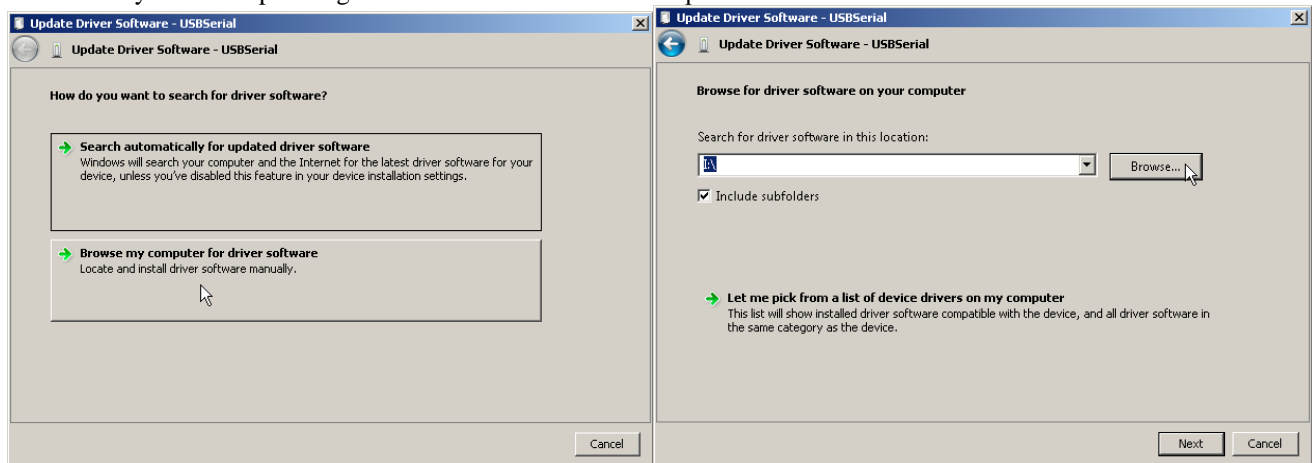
Update Driver Software - USBSerial

Update Driver Software - USBSerial

How do you want to search for driver software?

Search automatically for updated driver software
Windows will search your computer and the Internet for the latest driver software for your device, unless you've disabled this feature in your device installation settings.

Browse my computer for driver software
Locate and install driver software manually.

Cancel

Update Driver Software - USBSerial

Update Driver Software - USBSerial

Browse for driver software on your computer

Search for driver software in this location:

I:\

Browse...

Include subfolders

Let me pick from a list of device drivers on my computer
This list will show installed driver software compatible with the device, and all driver software in the same category as the device.

Next

Cancel